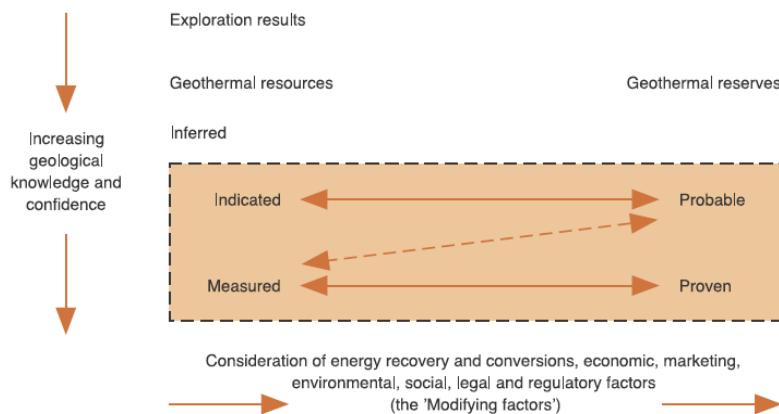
Exploration results

Geothermal resources

Geothermal reserves

Increasing geological knowledge and confidence

Inferred

Indicated

Probable

Measured

Proven

Consideration of energy recovery and conversions, economic, marketing, environmental, social, legal and regulatory factors (the 'Modifying factors')